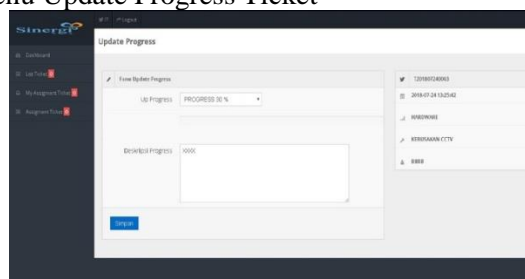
enu Update Progress Ticket

Sinergi

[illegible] Logout

Update Progress

Dashboard

List Ticket

My Assignment Ticket

Assignment Ticket

Form Update Progress

Up Progress PROGRESS 30 %

Deskripsi Progress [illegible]

Simpan

T201807240003

2018-07-24 13:25:43

HARDWARE

KERUSAKAN CCTV

BBBB